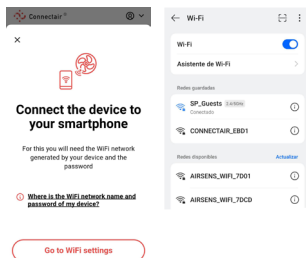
Connectair®

×

Connect the device to your smartphone

For this you will need the WiFi network generated by your device and the password

Where is the WiFi network name and password of my device?

Go to WiFi settings

← Wi-Fi

Wi-Fi

Asistente de Wi-Fi

Redes guardadas

SP_Guests 2.4/5GHz
Conectado

CONNECTAIR_EBD1

Redes disponibles
Actualizar

AIRSENS_WIFI_7D01

AIRSENS_WIFI_7DCD